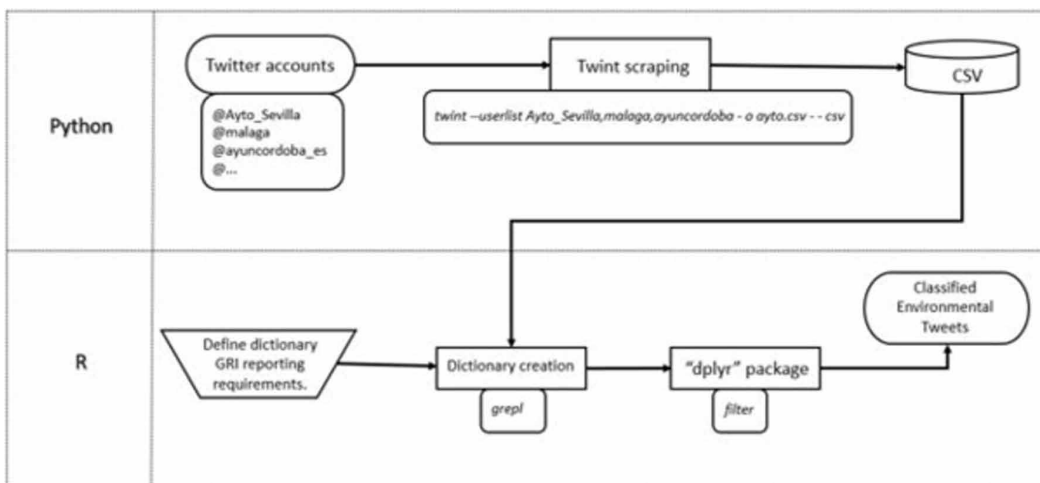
Python

Twitter accounts

@Ayto_Sevilla
@malaga
@ayuncordoba_es
@...

Twint scraping

twint --userlist Ayto_Sevilla,malaga,ayuncordoba - o ayto.csv - - csv

CSV

R

Define dictionary GRI reporting requirements.

Dictionary creation

grepl

"dplyr" package

filter

Classified Environmental Tweets